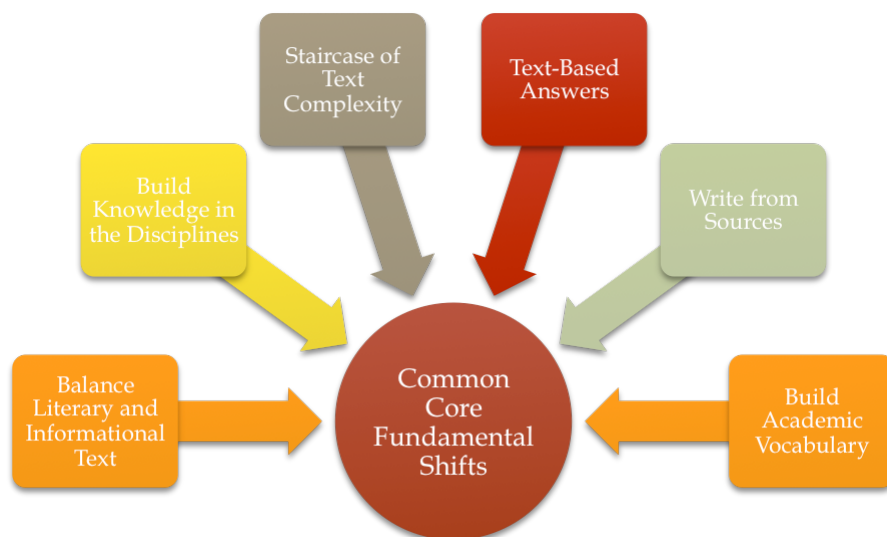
Staircase of Text Complexity

Text-Based Answers

Build Knowledge in the Disciplines

Write from Sources

Balance Literary and Informational Text

Common Core Fundamental Shifts

Build Academic Vocabulary